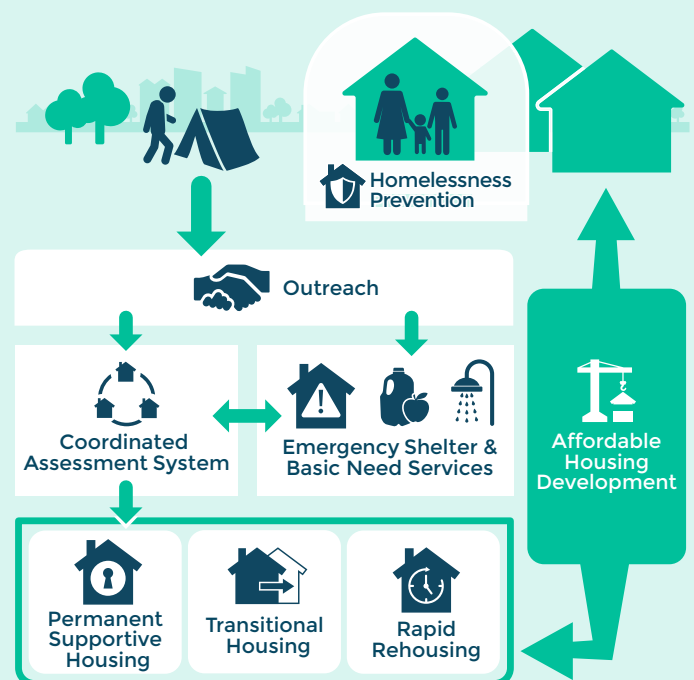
Homelessness Prevention

Outreach

Coordinated Assessment System

Emergency Shelter & Basic Need Services

Affordable Housing Development

Permanent Supportive Housing

Transitional Housing

Rapid Rehousing